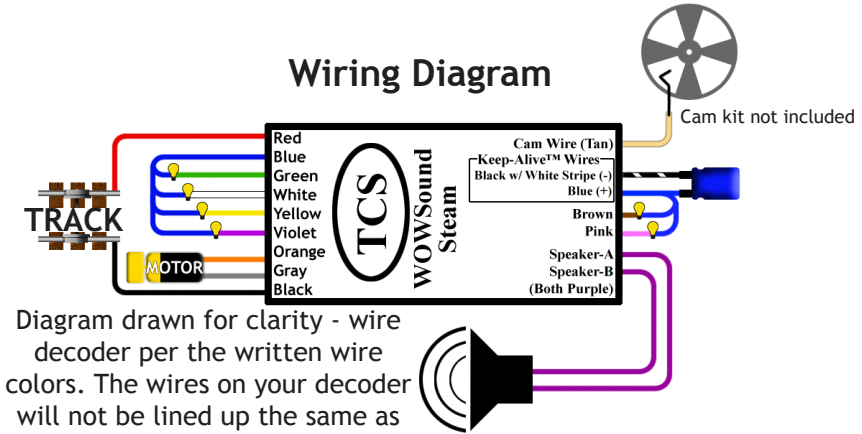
Wiring Diagram

Cam kit not included

TRACK

MOTOR

Red
Blue
Green
White
Yellow
Violet
Orange
Gray
Black

TCS

WOWSound Steam

Cam Wire (Tan)
Keep-Alive™ Wires
Black w/ White Stripe (-)
Blue (+)
Brown
Pink
Speaker-A
Speaker-B
(Both Purple)

Diagram drawn for clarity - wire decoder per the written wire colors. The wires on your decoder will not be lined up the same as